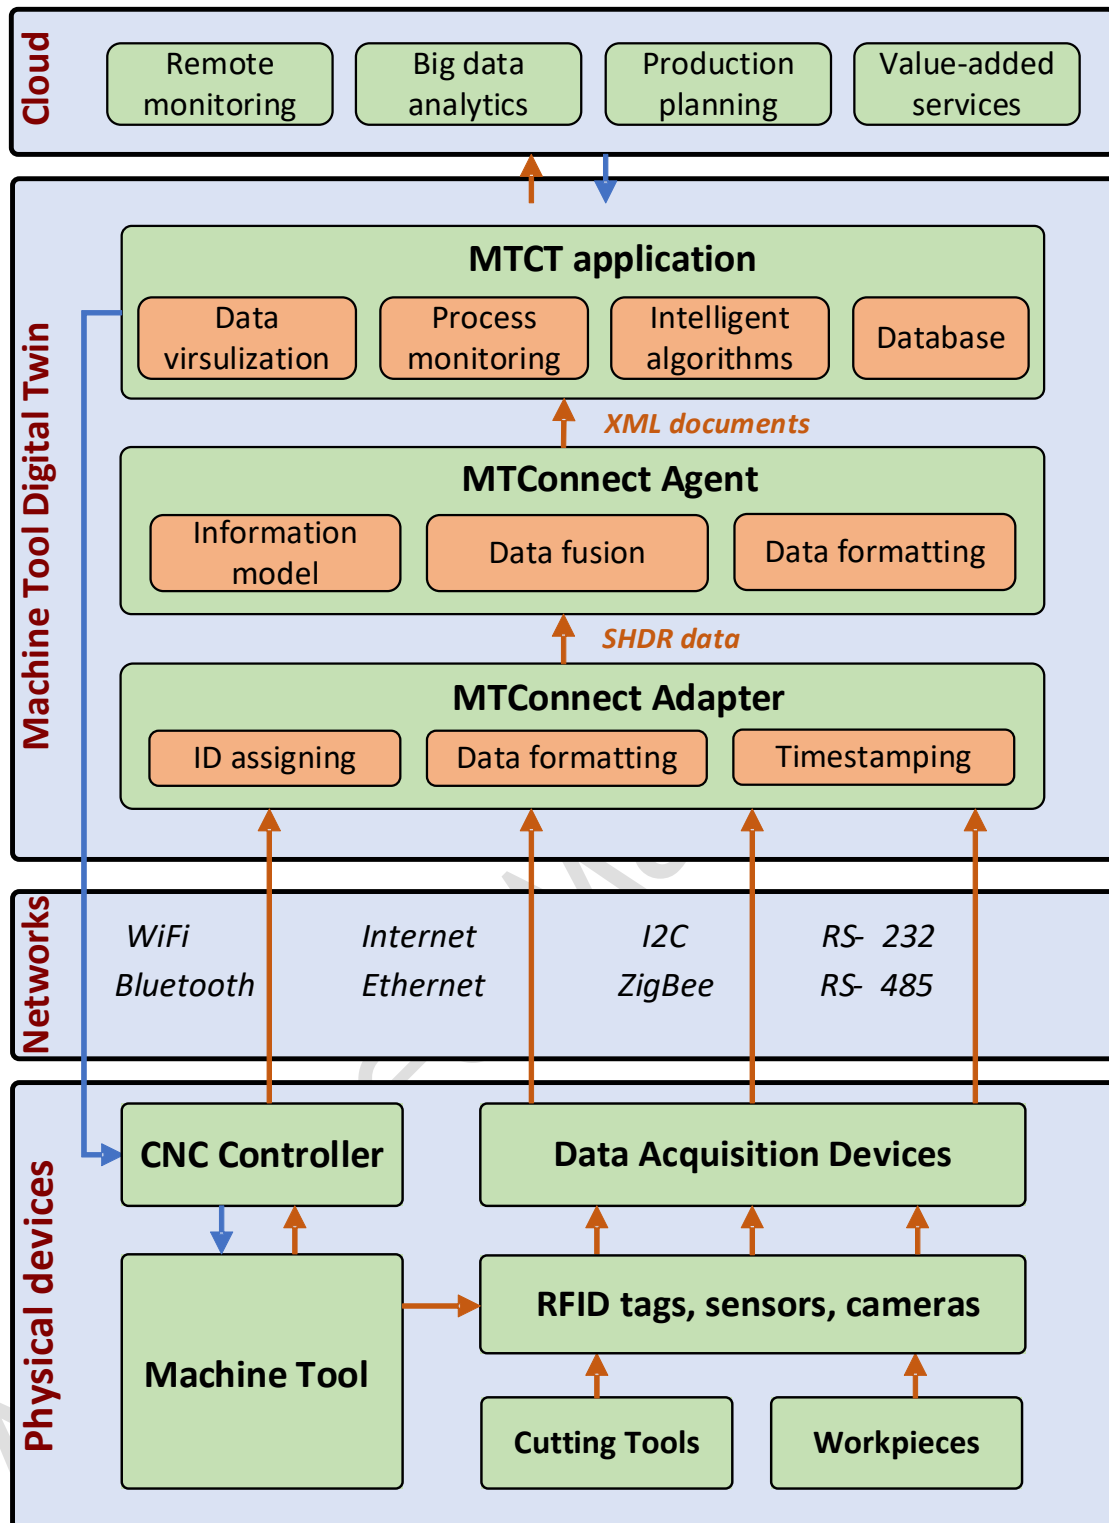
Cloud

Remote monitoring

Big data analytics

Production planning

Value-added services

Machine Tool Digital Twin

MTCT application

Data virsulization

Process monitoring

Intelligent algorithms

Database

XML documents

MTConnect Agent

Information model

Data fusion

Data formatting

SHDR data

MTConnect Adapter

ID assigning

Data formatting

Timestamping

Networks

WiFi
Bluetooth

Internet
Ethernet

I2C
ZigBee

RS- 232
RS- 485

Physical devices

CNC Controller

Data Acquisition Devices

RFID tags, sensors, cameras

Machine Tool

Cutting Tools

Workpieces